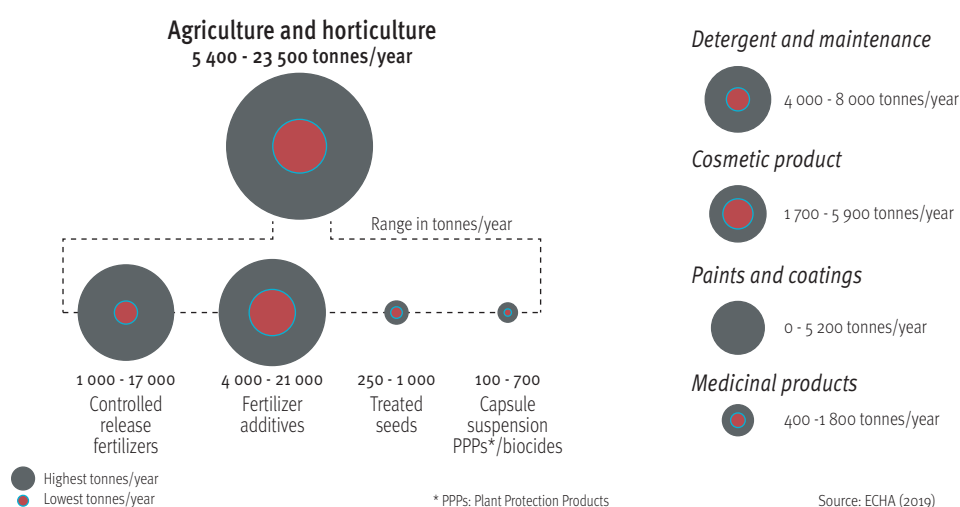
Agriculture and horticulture
5 400 - 23 500 tonnes/year

Range in tonnes/year

1 000 - 17 000
Controlled release fertilizers

4 000 - 21 000
Fertilizer additives

250 - 1 000
Treated seeds

100 - 700
Capsule suspension PPPs*/biocides

Detergent and maintenance
4 000 - 8 000 tonnes/year

Cosmetic product
1 700 - 5 900 tonnes/year

Paints and coatings
0 - 5 200 tonnes/year

Medicinal products
400 -1 800 tonnes/year

Highest tonnes/year
Lowest tonnes/year

* PPPs: Plant Protection Products

Source: ECHA (2019)